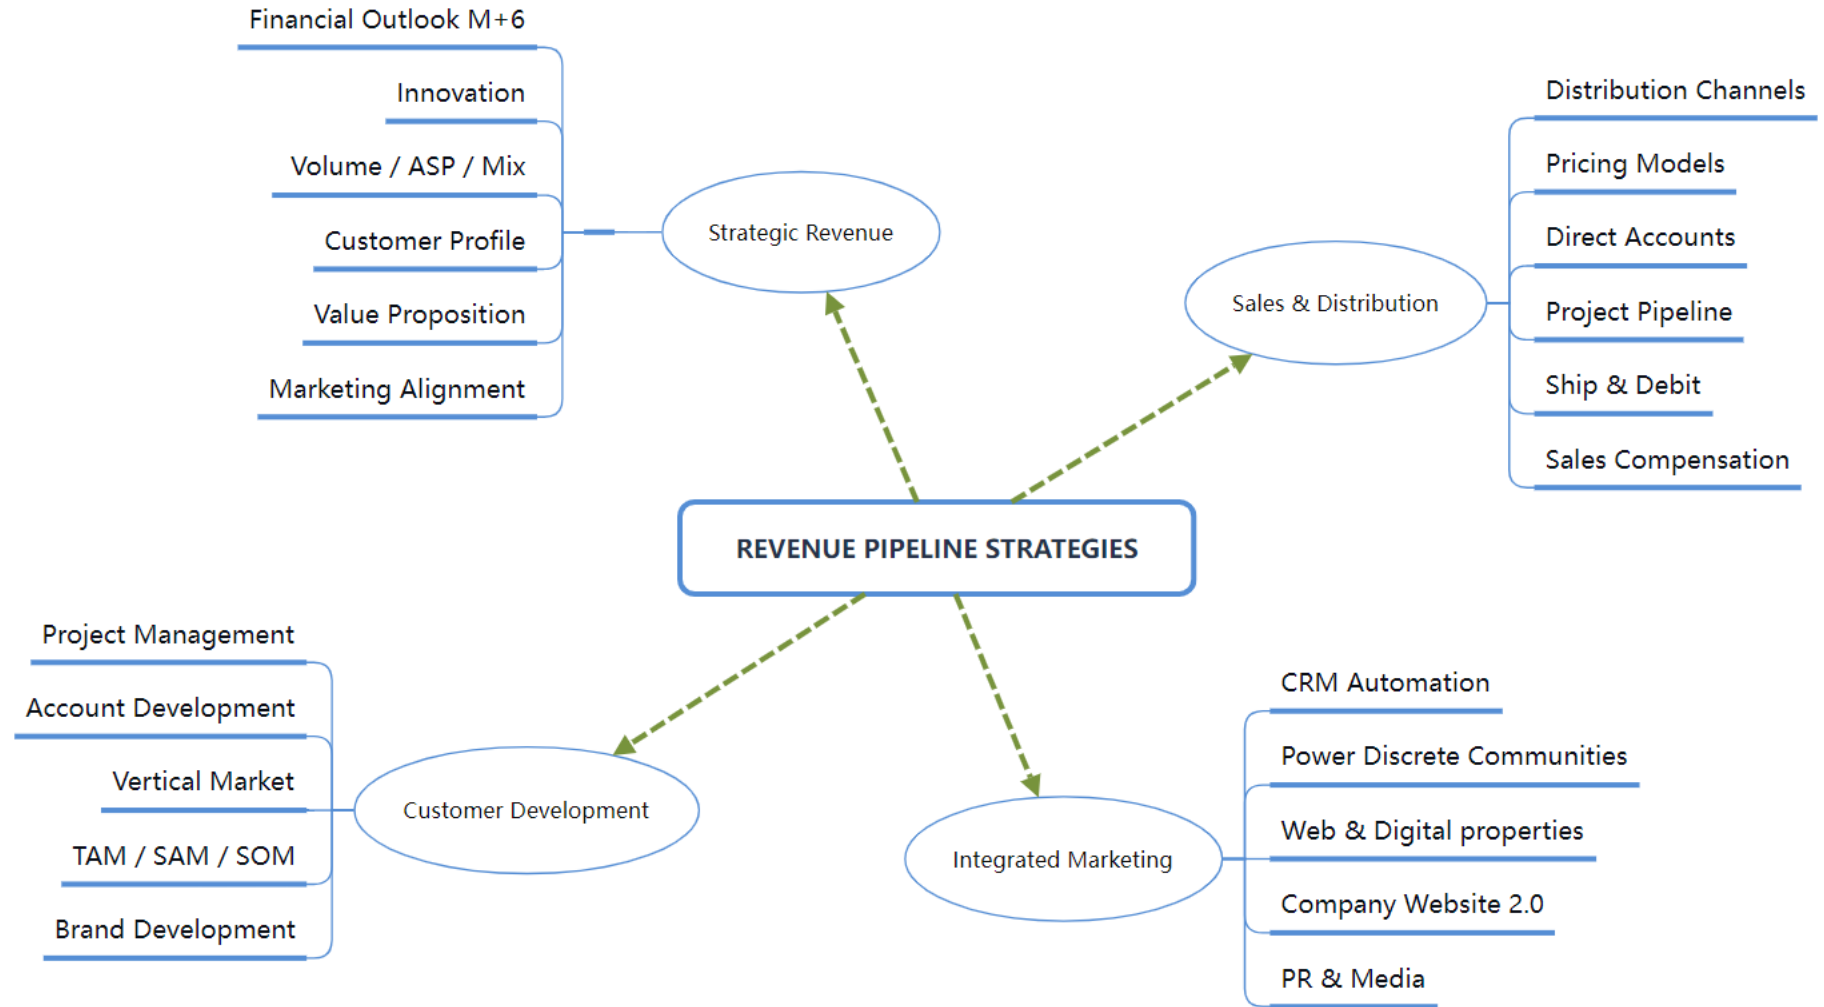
REVENUE PIPELINE STRATEGIES

Strategic Revenue

Financial Outlook M+6
Innovation
Volume / ASP / Mix
Customer Profile
Value Proposition
Marketing Alignment

Sales & Distribution

Distribution Channels
Pricing Models
Direct Accounts
Project Pipeline
Ship & Debit
Sales Compensation

Customer Development

Project Management
Account Development
Vertical Market
TAM / SAM / SOM
Brand Development

Integrated Marketing

CRM Automation
Power Discrete Communities
Web & Digital properties
Company Website 2.0
PR & Media